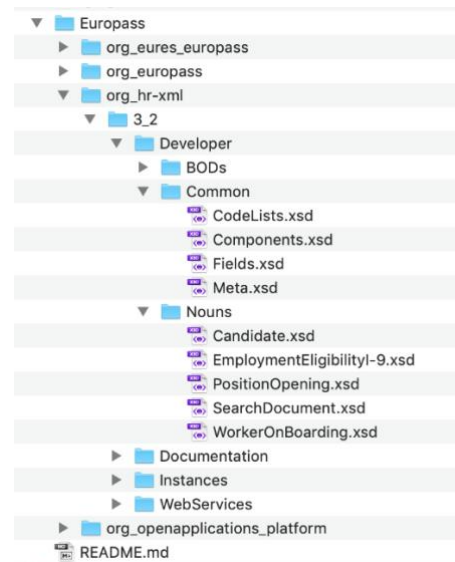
Europass
org_eures_europass
org_europass
org_hr-xml
3_2
Developer
BODs
Common
CodeLists.xsd
Components.xsd
Fields.xsd
Meta.xsd
Nouns
Candidate.xsd
EmploymentEligibilityI-9.xsd
PositionOpening.xsd
SearchDocument.xsd
WorkerOnBoarding.xsd
Documentation
Instances
WebServices
org_openapplications_platform
README.md